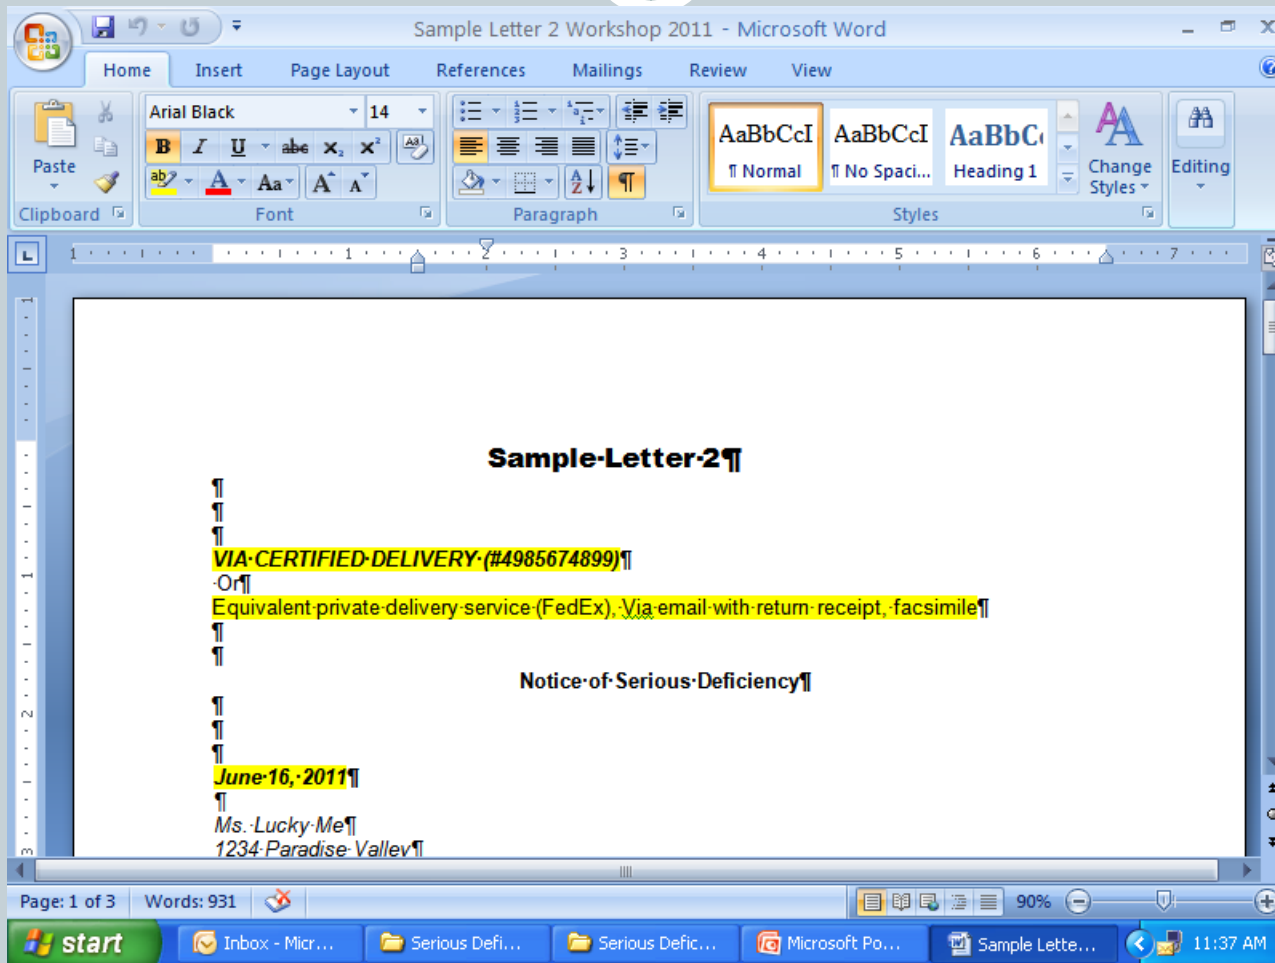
Sample Letter 2 Workshop 2011 - Microsoft Word

Home Insert Page Layout References Mailings Review View

Paste
Clipboard
Arial Black 14
B I U abe $x_2$ $x^2$
Aa
Font
Paragraph
AaBbCcI ¶ Normal
AaBbCcI ¶ No Spaci...
AaBbC Heading 1
Change Styles
Editing
Styles

Sample·Letter·2¶
¶
¶
¶
VIA·CERTIFIED·DELIVERY·(#4985674899)¶
·Or¶
Equivalent·private·delivery·service·(FedEx),·Via·email·with·return·receipt,·facsimile¶
¶
¶
Notice·of·Serious·Deficiency¶
¶
¶
¶
June·16,·2011¶
¶
Ms.·Lucky·Me¶
1234·Paradise·Valley¶

Page: 1 of 3 Words: 931 90%
start Inbox - Micr... Serious Defi... Serious Defic... Microsoft Po... Sample Lette... 11:37 AM